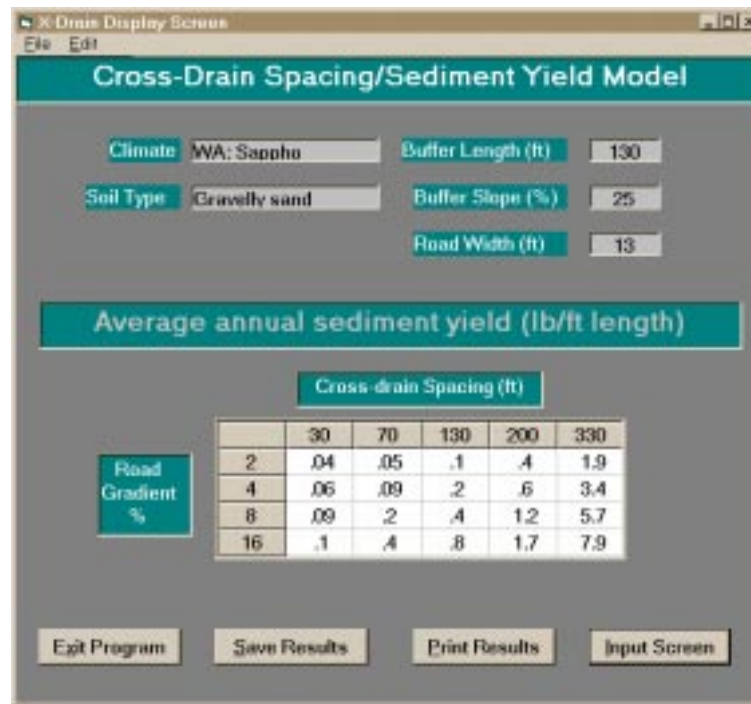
X-Drain Display Screen

File Edit

Cross-Drain Spacing/Sediment Yield Model

Climate WA: Sappho

Soil Type Gravelly sand

Buffer Length (ft) 130

Buffer Slope (%) 25

Road Width (ft) 13

Average annual sediment yield (lb/ft length)

Cross-drain Spacing (ft)

Road Gradient %

| | 30 | 70 | 130 | 200 | 330 |
|---|---|---|---|---|---|
| 2 | .04 | .05 | .1 | .4 | 1.9 |
| 4 | .06 | .09 | .2 | .6 | 3.4 |
| 8 | .09 | .2 | .4 | 1.2 | 5.7 |
| 16 | .1 | .4 | .8 | 1.7 | 7.9 |

Exit Program | Save Results | Print Results | Input Screen